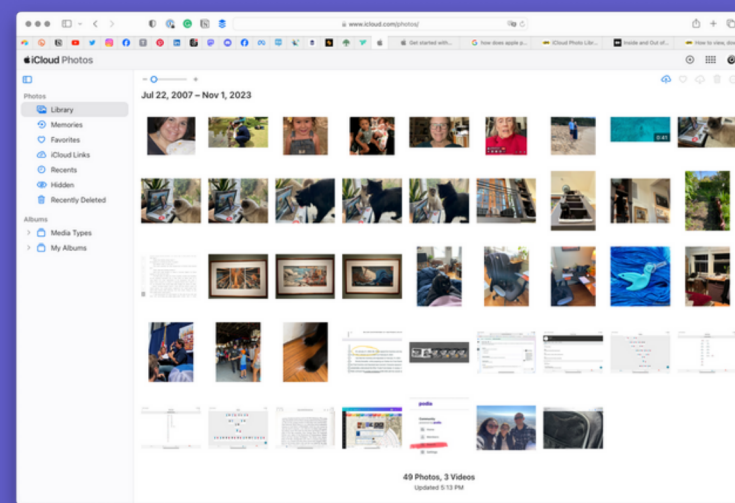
www.icloud.com/photos/

Get started with... how does apple p... iCloud Photo Libr... Inside and Out of... How to view, do

iCloud Photos

Jul 22, 2007 – Nov 1, 2023

Photos
Library
Memories
Favorites
iCloud Links
Recents
Hidden
Recently Deleted

Albums
Media Types
My Albums

0:41

49 Photos, 3 Videos
Updated 5:13 PM